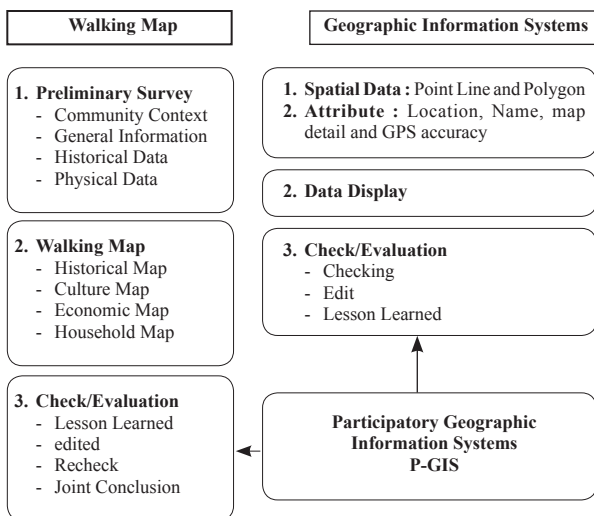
Walking Map

1. Preliminary Survey
- Community Context
- General Information
- Historical Data
- Physical Data

2. Walking Map
- Historical Map
- Culture Map
- Economic Map
- Household Map

3. Check/Evaluation
- Lesson Learned
- edited
- Recheck
- Joint Conclusion

Geographic Information Systems

1. Spatial Data : Point Line and Polygon
2. Attribute : Location, Name, map detail and GPS accuracy

2. Data Display

3. Check/Evaluation
- Checking
- Edit
- Lesson Learned

Participatory Geographic Information Systems P-GIS